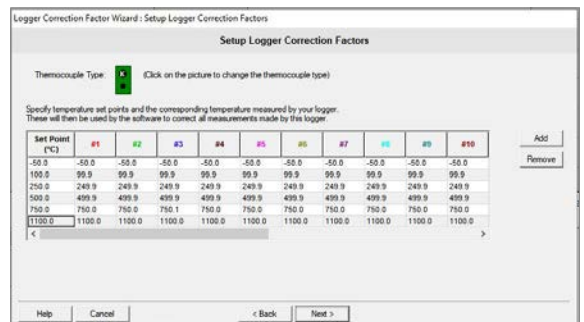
Logger Correction Factor Wizard : Setup Logger Correction Factors

Setup Logger Correction Factors

Thermocouple Type: K (Click on the picture to change the thermocouple type)

Specify temperature set points and the corresponding temperature measured by your logger. These will then be used by the software to correct all measurements made by this logger.

| Set Point (°C) | #1 | #2 | #3 | #4 | #5 | #6 | #7 | #8 | #9 | #10 |
|---|---|---|---|---|---|---|---|---|---|---|
| -50.0 | -50.0 | -50.0 | -50.0 | -50.0 | -50.0 | -50.0 | -50.0 | -50.0 | -50.0 | -50.0 |
| 100.0 | 99.9 | 99.9 | 99.9 | 99.9 | 99.9 | 99.9 | 99.9 | 99.9 | 99.9 | 99.9 |
| 250.0 | 249.9 | 249.9 | 249.9 | 249.9 | 249.9 | 249.9 | 249.9 | 249.9 | 249.9 | 249.9 |
| 500.0 | 499.9 | 499.9 | 499.9 | 499.9 | 499.9 | 499.9 | 499.9 | 499.9 | 499.9 | 499.9 |
| 750.0 | 750.0 | 750.0 | 750.1 | 750.0 | 750.0 | 750.0 | 750.0 | 750.0 | 750.0 | 750.0 |
| 1100.0 | 1100.0 | 1100.0 | 1100.0 | 1100.0 | 1100.0 | 1100.0 | 1100.0 | 1100.0 | 1100.0 | 1100.0 |

Add

Remove

Help

Cancel

< Back

Next >